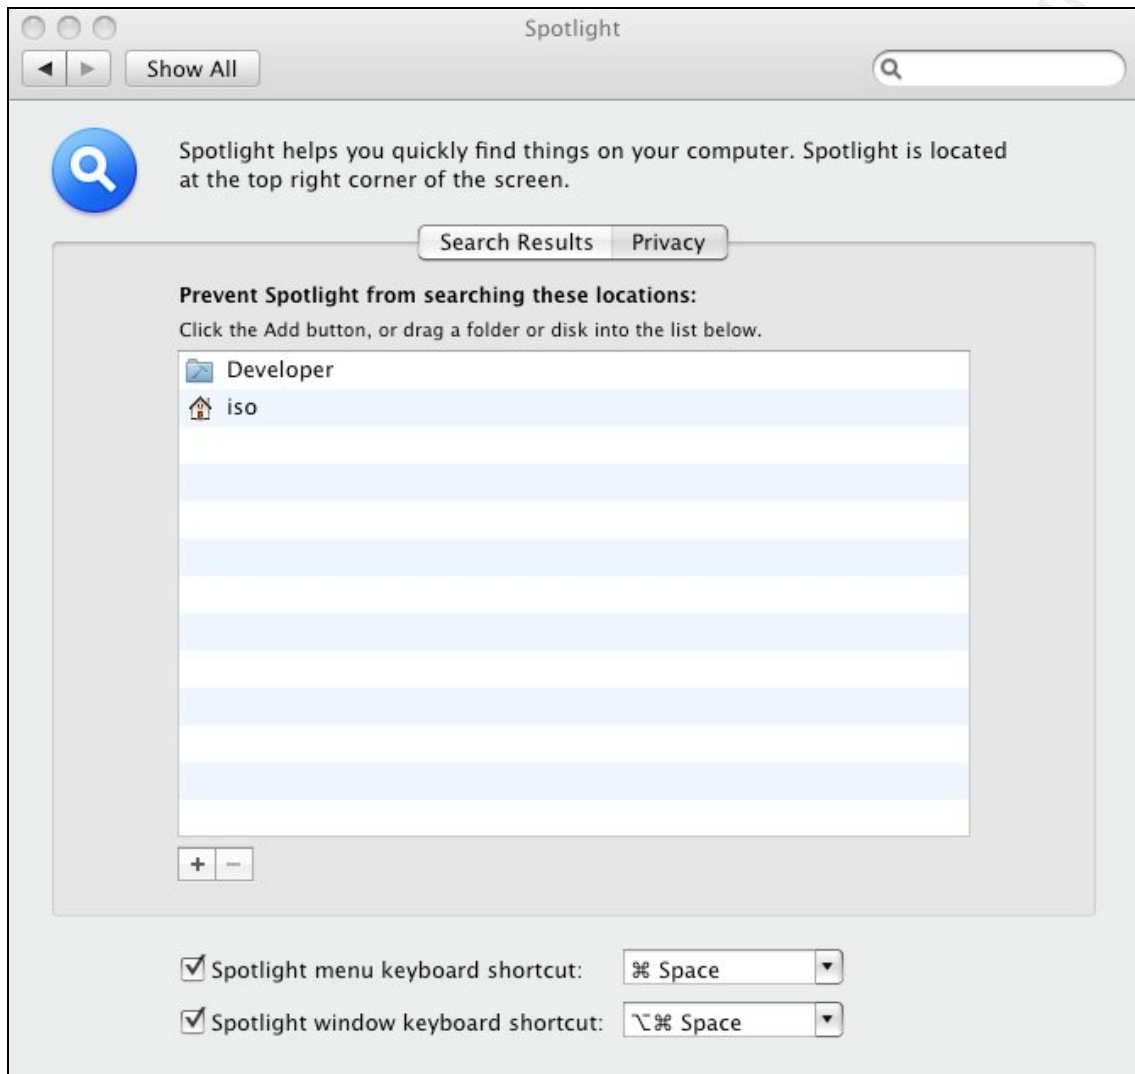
Spotlight

Show All

Spotlight helps you quickly find things on your computer. Spotlight is located at the top right corner of the screen.

Search Results Privacy

**Prevent Spotlight from searching these locations:**

Click the Add button, or drag a folder or disk into the list below.

Developer

iso

+ −

Spotlight menu keyboard shortcut: ⌘ Space

Spotlight window keyboard shortcut: ⌥⌘ Space